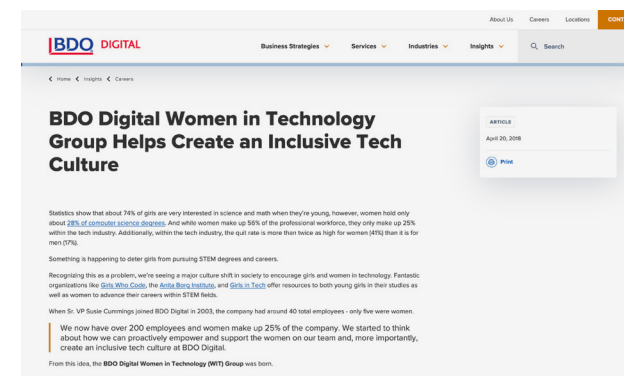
About Us Careers Locations CONT

BDO DIGITAL

Business Strategies Services Industries Insights Search

Home Insights Careers

BDO Digital Women in Technology Group Helps Create an Inclusive Tech Culture

ARTICLE

April 20, 2018

Print

Statistics show that about 74% of girls are very interested in science and math when they're young, however, women hold only about 28% of computer science degrees. And while women make up 56% of the professional workforce, they only make up 25% within the tech industry. Additionally, within the tech industry, the quit rate is more than twice as high for women (41%) than it is for men (17%).

Something is happening to deter girls from pursuing STEM degrees and careers.

Recognizing this as a problem, we're seeing a major culture shift in society to encourage girls and women in technology. Fantastic organizations like Girls Who Code, the Anita Borg Institute, and Girls in Tech offer resources to both young girls in their studies as well as women to advance their careers within STEM fields.

When Sr. VP Susie Cummings joined BDO Digital in 2003, the company had around 40 total employees - only five were women.

We now have over 200 employees and women make up 25% of the company. We started to think about how we can proactively empower and support the women on our team and, more importantly, create an inclusive tech culture at BDO Digital.

From this idea, the BDO Digital Women in Technology (WIT) Group was born.